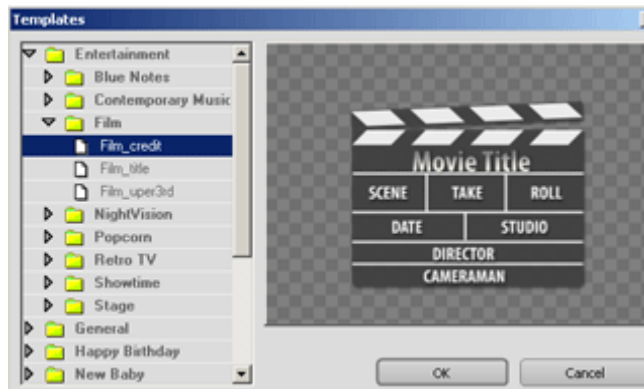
Templates

Entertainment
Blue Notes
Contemporary Music
Film
Film_credit
Film_title
Film_uper3rd
NightVision
Popcorn
Retro TV
Showtime
Stage
General
Happy Birthday
New Baby

Movie Title
SCENE
TAKE
ROLL
DATE
STUDIO
DIRECTOR
CAMERAMAN

OK
Cancel